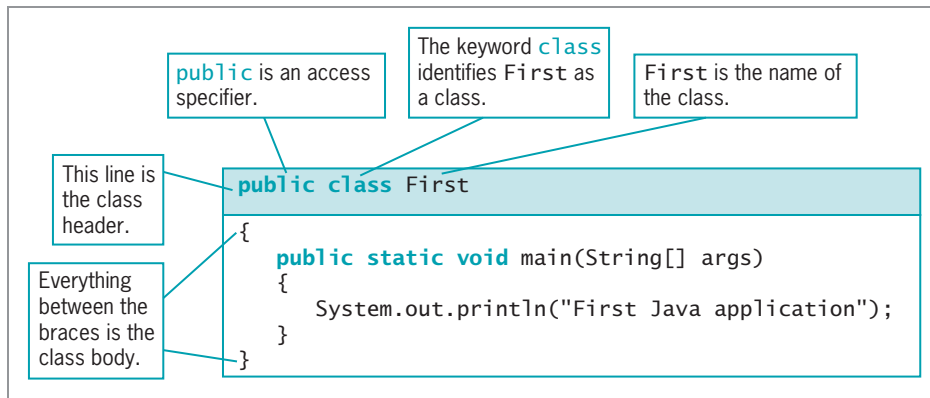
public is an access specifier.

The keyword class identifies First as a class.

First is the name of the class.

This line is the class header.

Everything between the braces is the class body.

public class First
{
    public static void main(String[] args)
    {
        System.out.println("First Java application");
    }
}